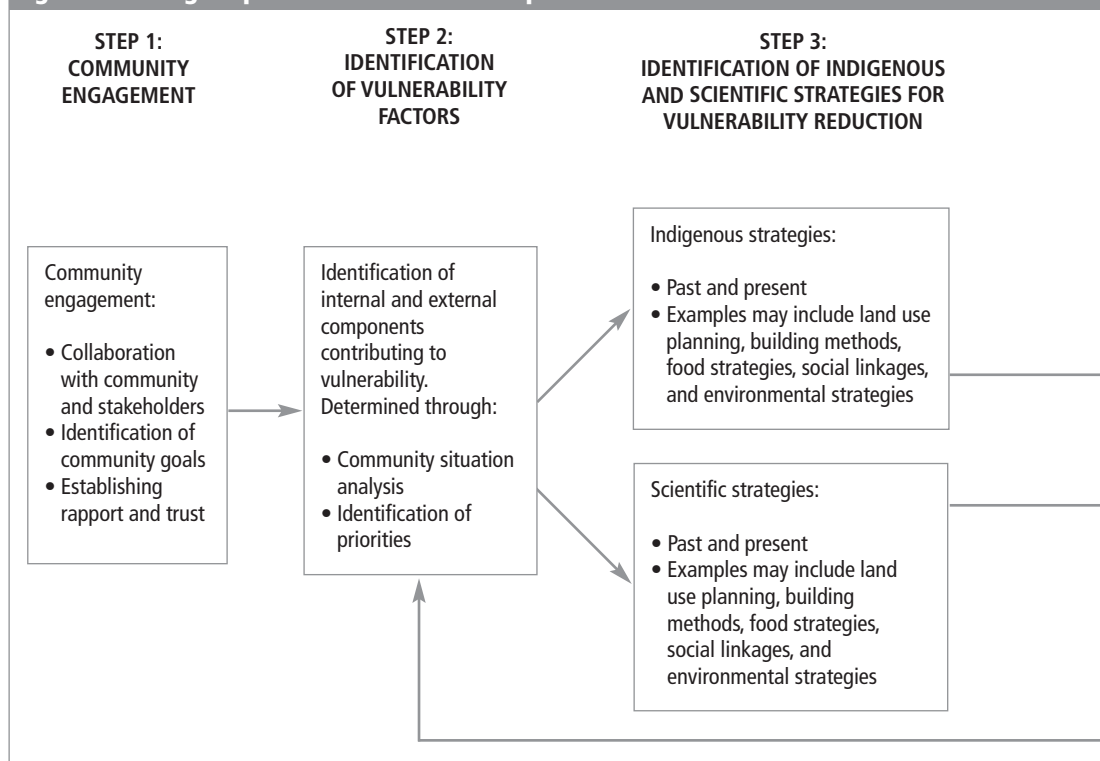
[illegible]

STEP 1:
COMMUNITY
ENGAGEMENT

STEP 2:
IDENTIFICATION
OF VULNERABILITY
FACTORS

STEP 3:
IDENTIFICATION OF INDIGENOUS
AND SCIENTIFIC STRATEGIES FOR
VULNERABILITY REDUCTION

Community engagement:

• Collaboration with community and stakeholders
• Identification of community goals
• Establishing rapport and trust

Identification of internal and external components contributing to vulnerability. Determined through:

• Community situation analysis
• Identification of priorities

Indigenous strategies:

• Past and present
• Examples may include land use planning, building methods, food strategies, social linkages, and environmental strategies

Scientific strategies:

• Past and present
• Examples may include land use planning, building methods, food strategies, social linkages, and environmental strategies